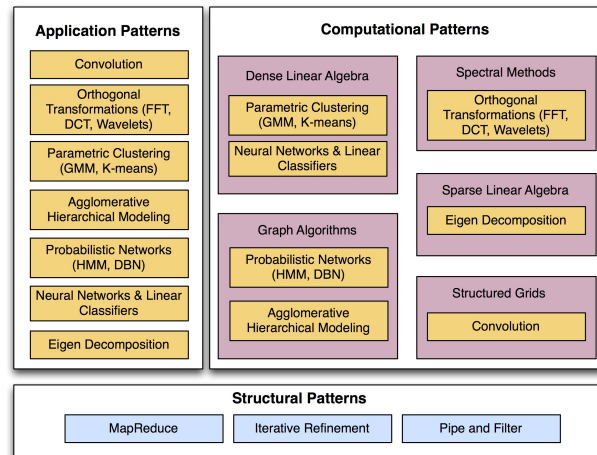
Application Patterns

Convolution

Orthogonal Transformations (FFT, DCT, Wavelets)

Parametric Clustering (GMM, K-means)

Agglomerative Hierarchical Modeling

Probabilistic Networks (HMM, DBN)

Neural Networks & Linear Classifiers

Eigen Decomposition

Computational Patterns

Dense Linear Algebra

Parametric Clustering (GMM, K-means)

Neural Networks & Linear Classifiers

Graph Algorithms

Probabilistic Networks (HMM, DBN)

Agglomerative Hierarchical Modeling

Spectral Methods

Orthogonal Transformations (FFT, DCT, Wavelets)

Sparse Linear Algebra

Eigen Decomposition

Structured Grids

Convolution

Structural Patterns

MapReduce

Iterative Refinement

Pipe and Filter